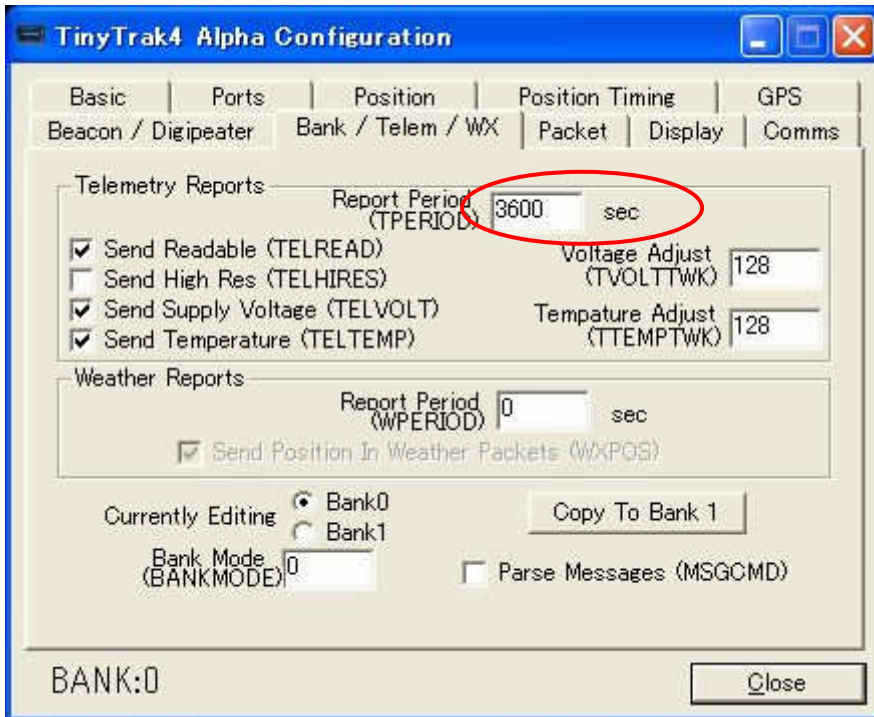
TinyTrak4 Alpha Configuration

Basic | Ports | Position | Position Timing | GPS
Beacon / Digipeater | Bank / Telem / WX | Packet | Display | Comms

Telemetry Reports
Report Period (TPERIOD) 3600 sec
Send Readable (TELREAD)
Send High Res (TELHIRES)
Send Supply Voltage (TELVOLT)
Send Temperature (TELTEMP)
Voltage Adjust (TVOLTTWK) 128
Tempature Adjust (TTEMPTWK) 128

Weather Reports
Report Period (WPERIOD) 0 sec
Send Position In Weather Packets (WXPOS)

Currently Editing
Bank0
Bank1
Copy To Bank 1
Bank Mode (BANKMODE) 0
Parse Messages (MSGCMD)

BANK:0
Close